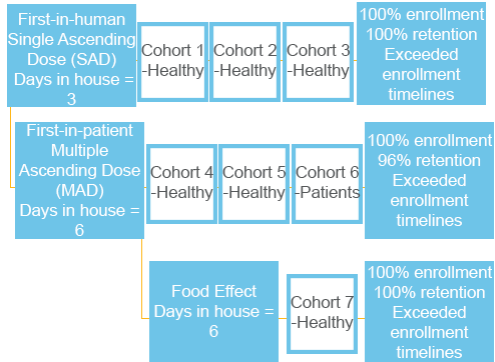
First-in-human Single Ascending Dose (SAD) Days in house = 3

Cohort 1 -Healthy

Cohort 2 -Healthy

Cohort 3 -Healthy

100% enrollment 100% retention Exceeded enrollment timelines

First-in-patient Multiple Ascending Dose (MAD) Days in house = 6

Cohort 4 -Healthy

Cohort 5 -Healthy

Cohort 6 -Patients

100% enrollment 96% retention Exceeded enrollment timelines

Food Effect Days in house = 6

Cohort 7 -Healthy

100% enrollment 100% retention Exceeded enrollment timelines